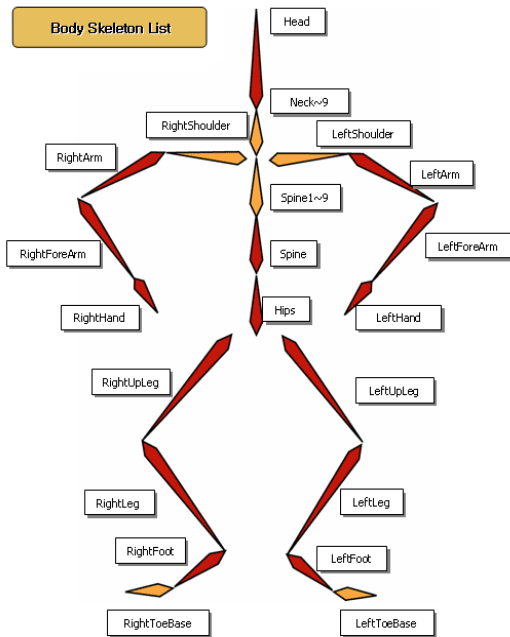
Body Skeleton List

Head

Neck~9

RightShoulder

LeftShoulder

RightArm

LeftArm

Spine1~9

RightForeArm

LeftForeArm

Spine

Hips

RightHand

LeftHand

RightUpLeg

LeftUpLeg

RightLeg

LeftLeg

RightFoot

LeftFoot

RightToeBase

LeftToeBase